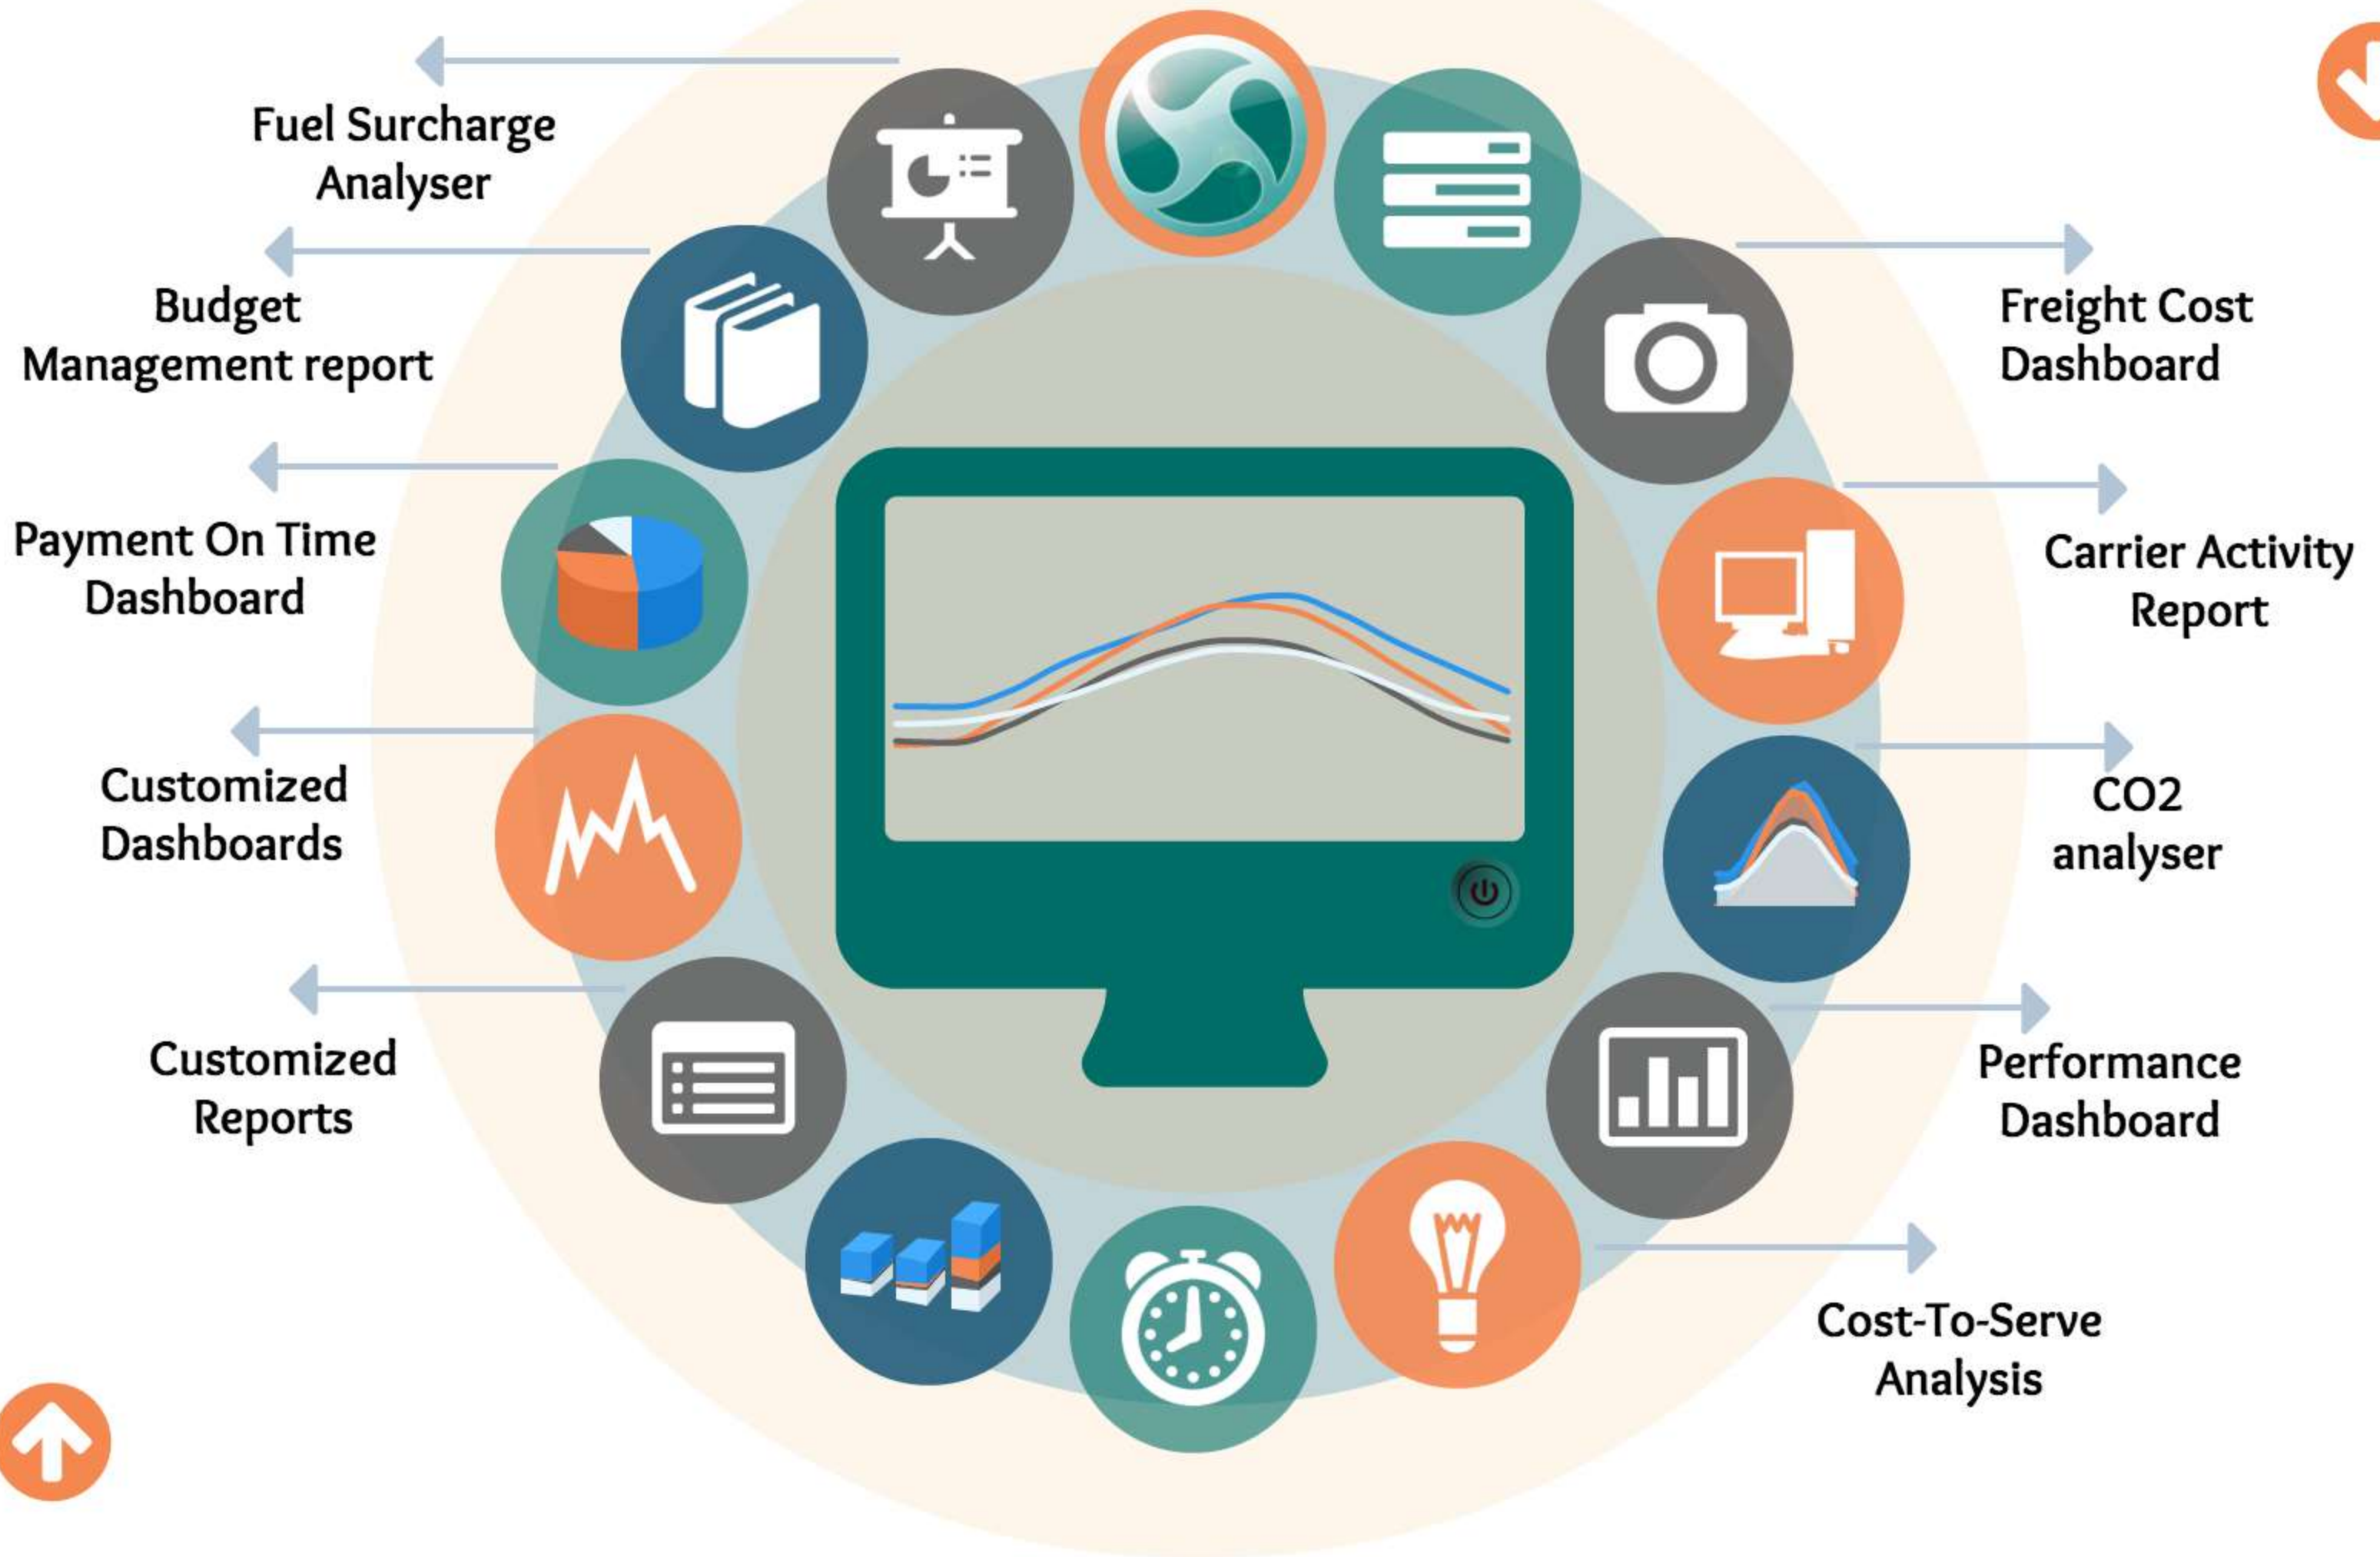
Fuel Surcharge Analyser

Budget Management report

Payment On Time Dashboard

Customized Dashboards

Customized Reports

Freight Cost Dashboard

Carrier Activity Report

CO2 analyser

Performance Dashboard

Cost-To-Serve Analysis